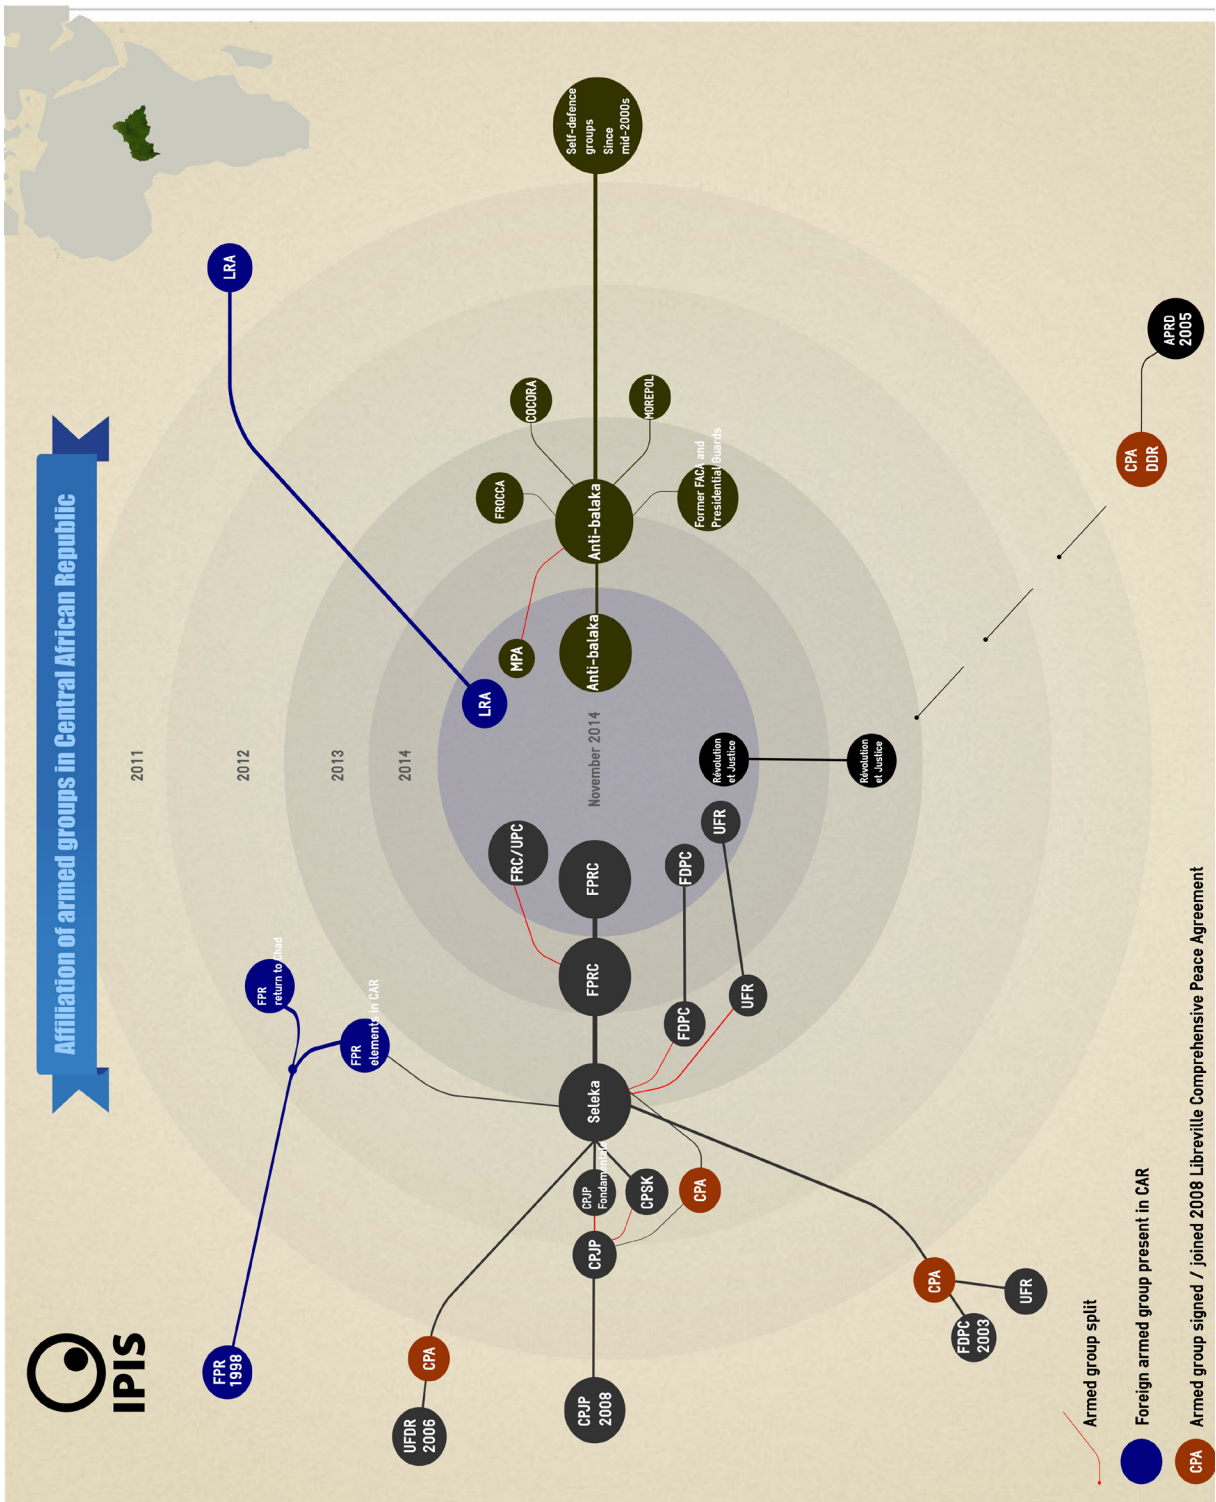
Affiliation of armed groups in Central African Republic

IPIS

2011
2012
2013
2014
November 2014

FPR 1998
FPR return to Chad
FPR elements in CAR
LRA
LRA
Self-defence groups Since mid-2000s
COCORA
MOREPOL
FROCCA
Anti-balaka
Former FACA and Presidential Guards
Anti-balaka
MPA
APRD 2005
CPA DDR
Révolution et Justice
Révolution et Justice
UFR
FDPC
FRC/UPC
FPRC
FPRC
FDPC
UFR
Seleka
CPJP Fondamental
CPSK
CPA
CPJP
CPA
UFR
FDPC 2003
CPA
UFDR 2006
CPJP 2008

Armed group split
Foreign armed group present in CAR
CPA Armed group signed / joined 2008 Libreville Comprehensive Peace Agreement